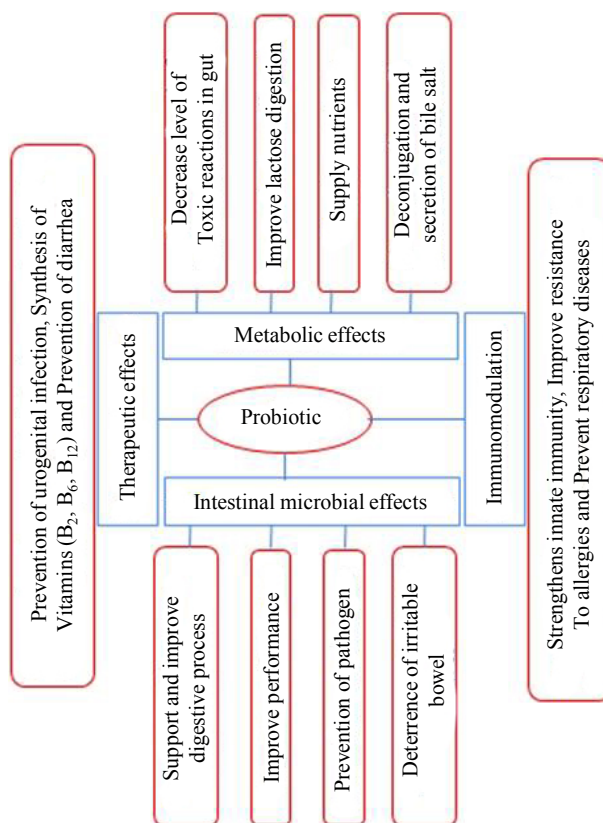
Prevention of urogenital infection, Synthesis of Vitamins ($B_2$, $B_6$, $B_{12}$) and Prevention of diarrhea

Decrease level of Toxic reactions in gut

Improve lactose digestion

Supply nutrients

Deconjugation and secretion of bile salt

Therapeutic effects

Metabolic effects

Immunomodulation

Probiotic

Intestinal microbial effects

Strengthens innate immunity, Improve resistance To allergies and Prevent respiratory diseases

Support and improve digestive process

Improve performance

Prevention of pathogen

Deterrence of irritable bowel